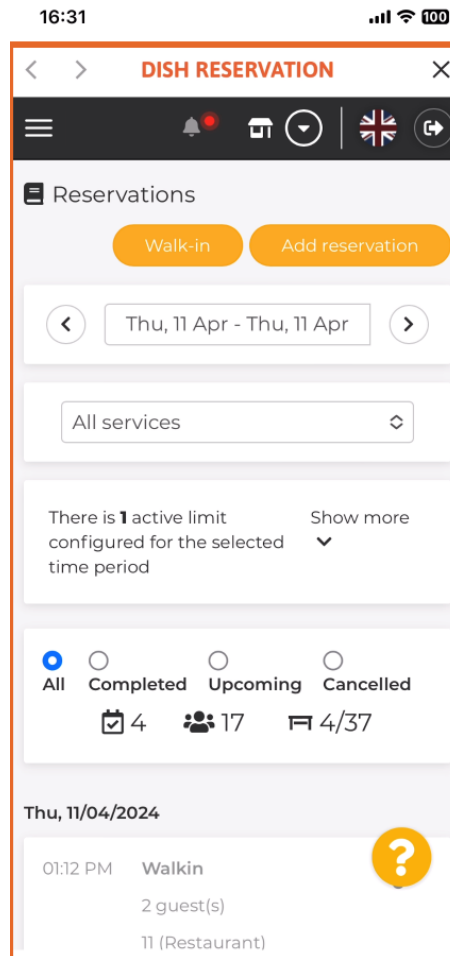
16:31

100

DISH RESERVATION

Reservations

Walk-in

Add reservation

Thu, 11 Apr - Thu, 11 Apr

All services

There is **1** active limit configured for the selected time period

Show more

All

Completed

Upcoming

Cancelled

4

17

4/37

Thu, 11/04/2024

01:12 PM

Walkin

2 guest(s)

11 (Restaurant)

?